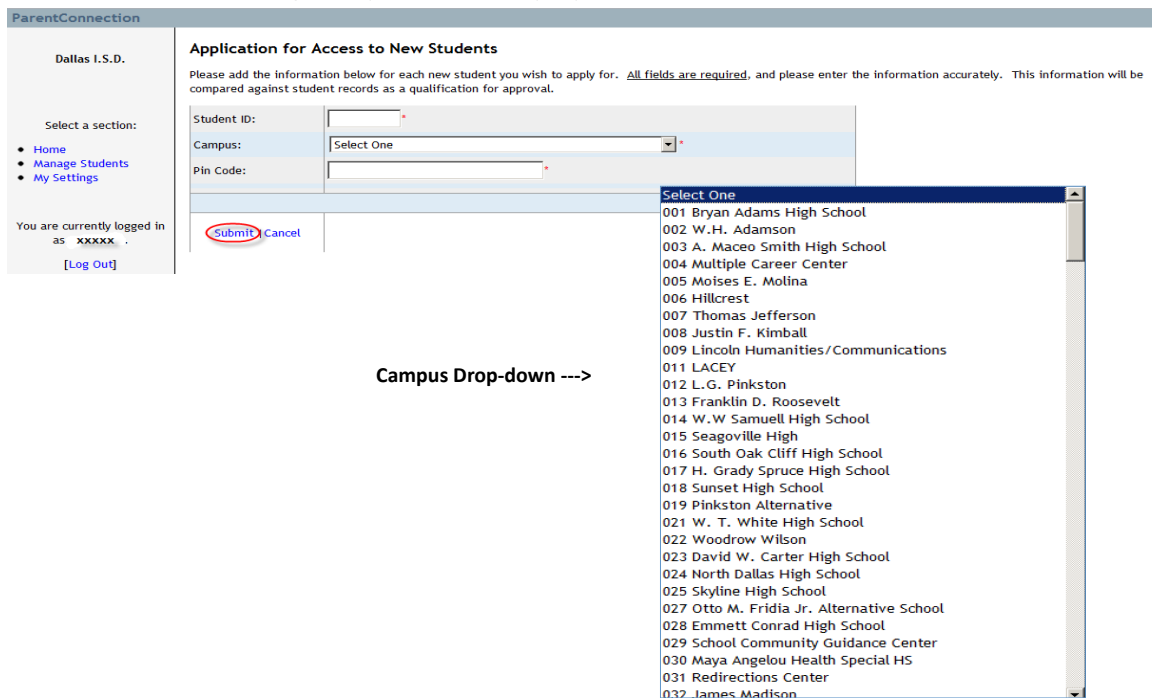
ParentConnection

Dallas I.S.D.

Select a section:

- Home
- Manage Students
- My Settings

You are currently logged in as xxxxx .

[Log Out]

Application for Access to New Students

Please add the information below for each new student you wish to apply for. All fields are required, and please enter the information accurately. This information will be compared against student records as a qualification for approval.

| Student ID: | * |
|---|---|
| Campus: | Select One * |
| Pin Code: | * |

Submit | Cancel

Campus Drop-down --->

Select One
001 Bryan Adams High School
002 W.H. Adamson
003 A. Maceo Smith High School
004 Multiple Career Center
005 Moises E. Molina
006 Hillcrest
007 Thomas Jefferson
008 Justin F. Kimball
009 Lincoln Humanities/Communications
011 LACEY
012 L.G. Pinkston
013 Franklin D. Roosevelt
014 W.W Samuell High School
015 Seagoville High
016 South Oak Cliff High School
017 H. Grady Spruce High School
018 Sunset High School
019 Pinkston Alternative
021 W. T. White High School
022 Woodrow Wilson
023 David W. Carter High School
024 North Dallas High School
025 Skyline High School
027 Otto M. Fridia Jr. Alternative School
028 Emmett Conrad High School
029 School Community Guidance Center
030 Maya Angelou Health Special HS
031 Redirections Center
032 James Madison